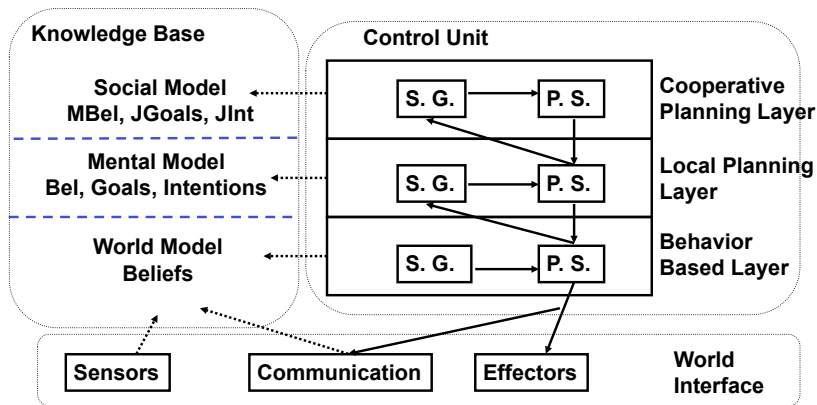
Knowledge Base

Social Model
MBel, JGoals, JInt

Mental Model
Bel, Goals, Intentions

World Model
Beliefs

Control Unit

S. G.
P. S.
Cooperative Planning Layer

S. G.
P. S.
Local Planning Layer

S. G.
P. S.
Behavior Based Layer

Sensors
Communication
Effectors
World Interface